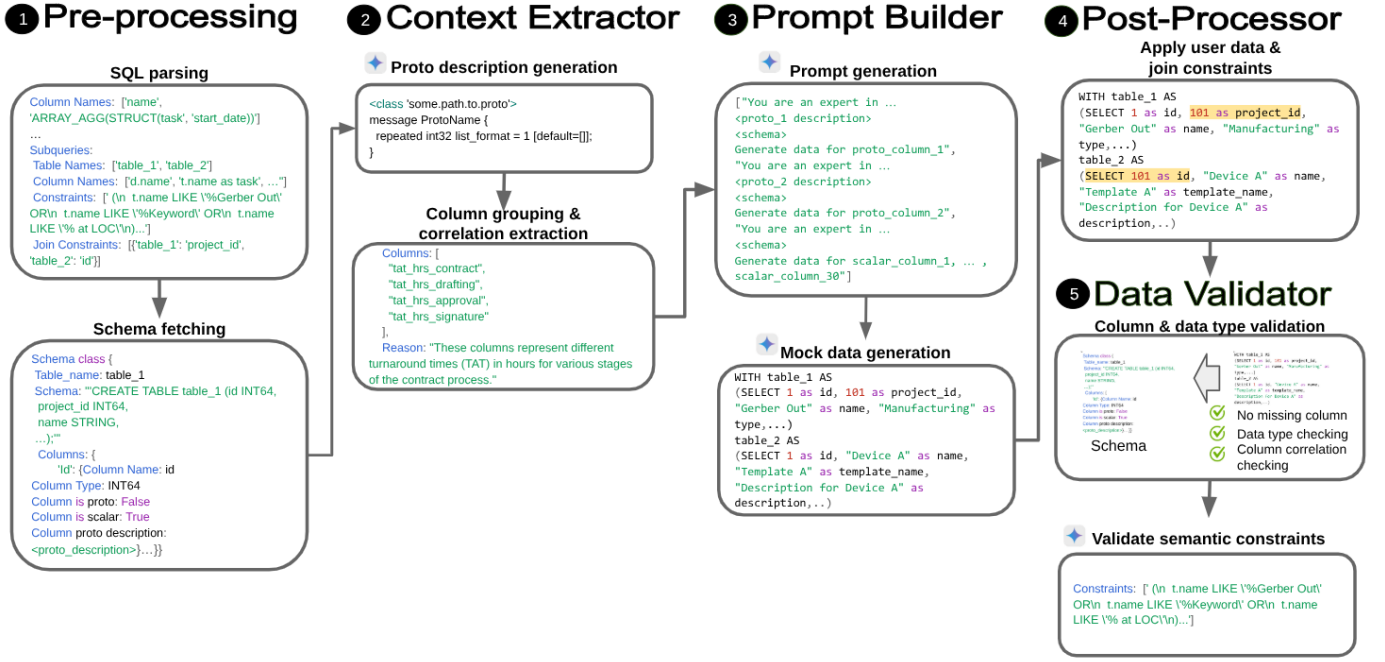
1 Pre-processing

SQL parsing

Column Names: ['name', 'ARRAY_AGG(STRUCT(task', 'start_date))']
...
Subqueries:
Table Names: ['table_1', 'table_2']
Column Names: ['d.name', 't.name as task', ...']
Constraints: [' (\n t.name LIKE \'%Gerber Out\' OR\n t.name LIKE \'%Keyword\' OR\n t.name LIKE \'% at LOC\'\n)...']
Join Constraints: [{'table_1': 'project_id', 'table_2': 'id'}]

Schema fetching

Schema class {
Table_name: table_1
Schema: '''CREATE TABLE table_1 (id INT64, project_id INT64, name STRING, ...);'''
Columns: {
'Id': {Column Name: id
Column Type: INT64
Column is proto: False
Column is scalar: True
Column proto description: <proto_description>}...}}

2 Context Extractor

Proto description generation

<class 'some.path.to.proto'>
message ProtoName {
repeated int32 list_format = 1 [default=[]];
}

Column grouping & correlation extraction

Columns: [
"tat_hrs_contract",
"tat_hrs_drafting",
"tat_hrs_approval",
"tat_hrs_signature"
],
Reason: "These columns represent different turnaround times (TAT) in hours for various stages of the contract process."

3 Prompt Builder

Prompt generation

["You are an expert in ...
<proto_1 description>
<schema>
Generate data for proto_column_1",
"You are an expert in ...
<proto_2 description>
<schema>
Generate data for proto_column_2",
"You are an expert in ...
<schema>
Generate data for scalar_column_1, ... , scalar_column_30"]

Mock data generation

WITH table_1 AS
(SELECT 1 as id, 101 as project_id,
"Gerber Out" as name, "Manufacturing" as type,...)
table_2 AS
(SELECT 1 as id, "Device A" as name,
"Template A" as template_name,
"Description for Device A" as description,..)

4 Post-Processor

Apply user data & join constraints

WITH table_1 AS
(SELECT 1 as id, 101 as project_id,
"Gerber Out" as name, "Manufacturing" as type,...)
table_2 AS
(SELECT 101 as id, "Device A" as name,
"Template A" as template_name,
"Description for Device A" as description,..)

5 Data Validator

Column & data type validation

Schema

No missing column
Data type checking
Column correlation checking

Validate semantic constraints

Constraints: [' (\n t.name LIKE \'%Gerber Out\' OR\n t.name LIKE \'%Keyword\' OR\n t.name LIKE \'% at LOC\'\n)...']